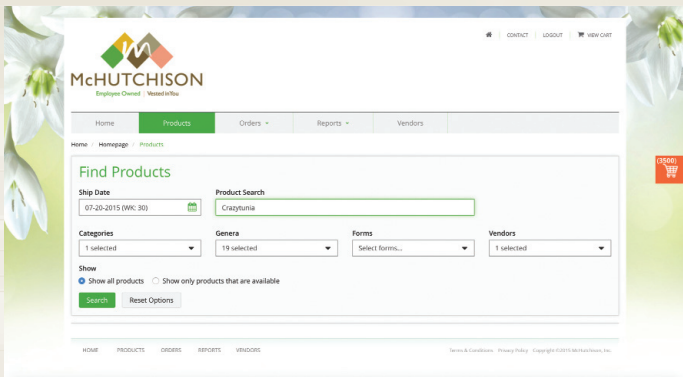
CONTACT | LOGOUT | VIEW CART

McHUTCHISON
Employee Owned | Vested in You

Home | Products | Orders | Reports | Vendors

Home / Homepage / Products

(3500)

Find Products

Ship Date
07-20-2015 (WK: 30)

Product Search
Crazytunia

Categories
1 selected

Genera
19 selected

Forms
Select forms...

Vendors
1 selected

Show
Show all products
Show only products that are available

Search
Reset Options

HOME PRODUCTS ORDERS REPORTS VENDORS

Terms & Conditions Privacy Policy Copyright ©2015 McHutchison, Inc.